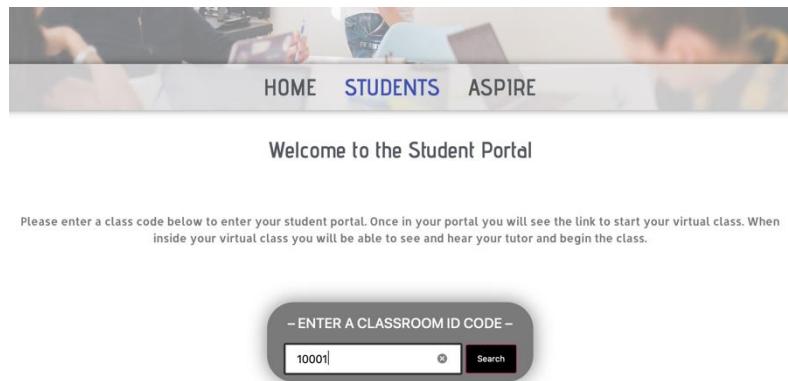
HOME STUDENTS ASPIRE

Welcome to the Student Portal

Please enter a class code below to enter your student portal. Once in your portal you will see the link to start your virtual class. When inside your virtual class you will be able to see and hear your tutor and begin the class.

– ENTER A CLASSROOM ID CODE –

10001

Search